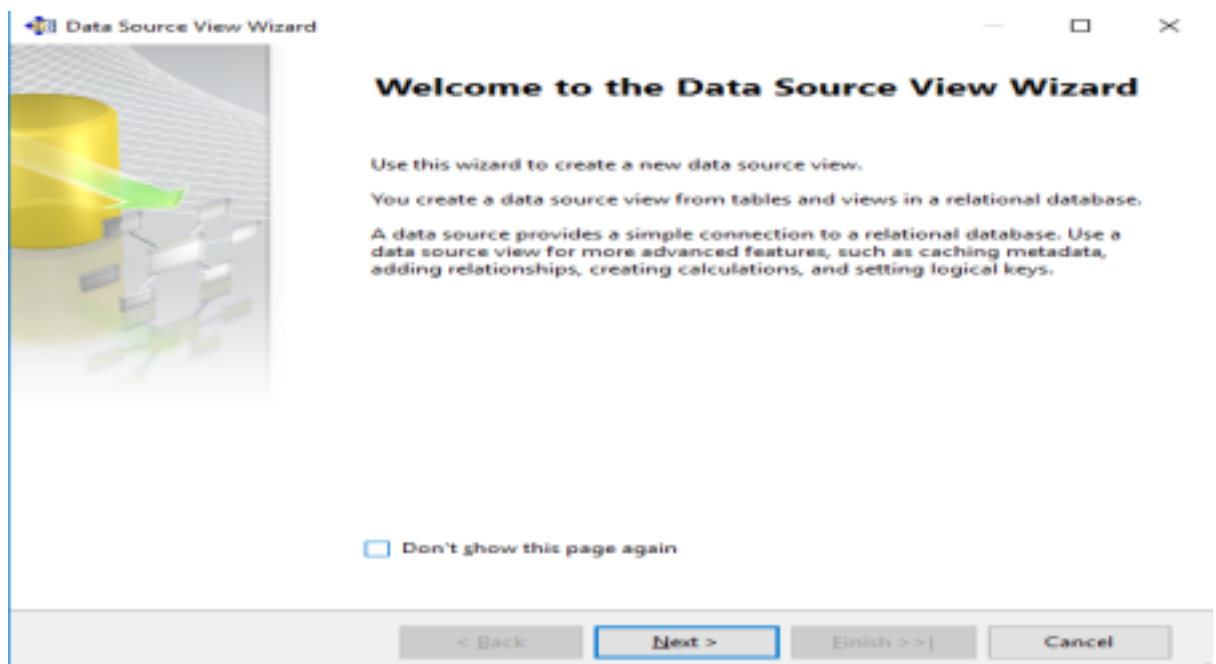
Data Source View Wizard

Welcome to the Data Source View Wizard

Use this wizard to create a new data source view.

You create a data source view from tables and views in a relational database.

A data source provides a simple connection to a relational database. Use a data source view for more advanced features, such as caching metadata, adding relationships, creating calculations, and setting logical keys.

Don't show this page again

< Back

Next >

Finish >>|

Cancel